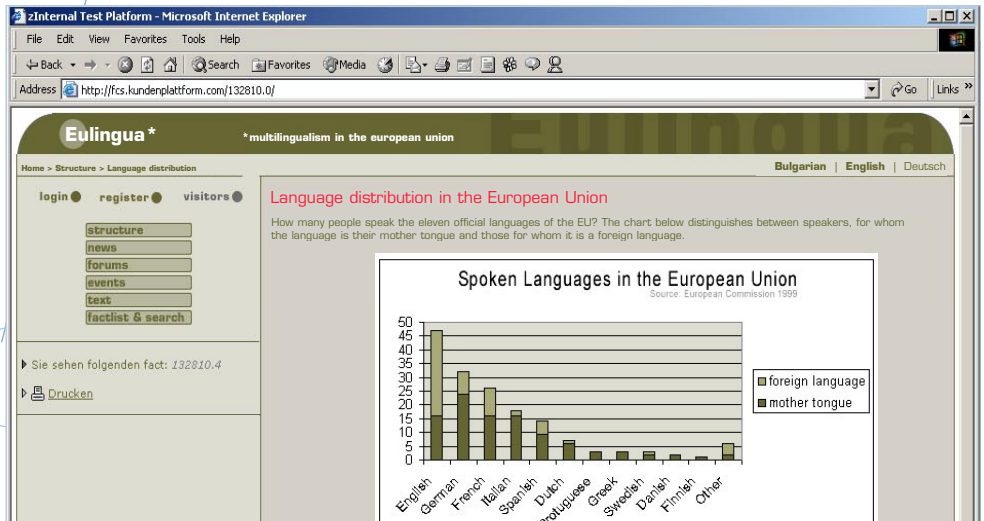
zInternal Test Platform - Microsoft Internet Explorer

File Edit View Favorites Tools Help

Back Search Favorites Media

Address http://fcs.kundenplattform.com/132810.0/ Go Links »

Eulingua * *multilingualism in the european union

Home > Structure > Language distribution

Bulgarian | English | Deutsch

login register visitors

structure
news
forums
events
text
factlist & search

Sie sehen folgenden fact: 132810.4

Drucken

Language distribution in the European Union

How many people speak the eleven official languages of the EU? The chart below distinguishes between speakers, for whom the language is their mother tongue and those for whom it is a foreign language.

Spoken Languages in the European Union
Source: European Commission 1999

50
45
40
35
30
25
20
15
10
5
0

English German French Italian Spanish Dutch Portuguese Greek Swedish Danish Finnish Other

foreign language
mother tongue